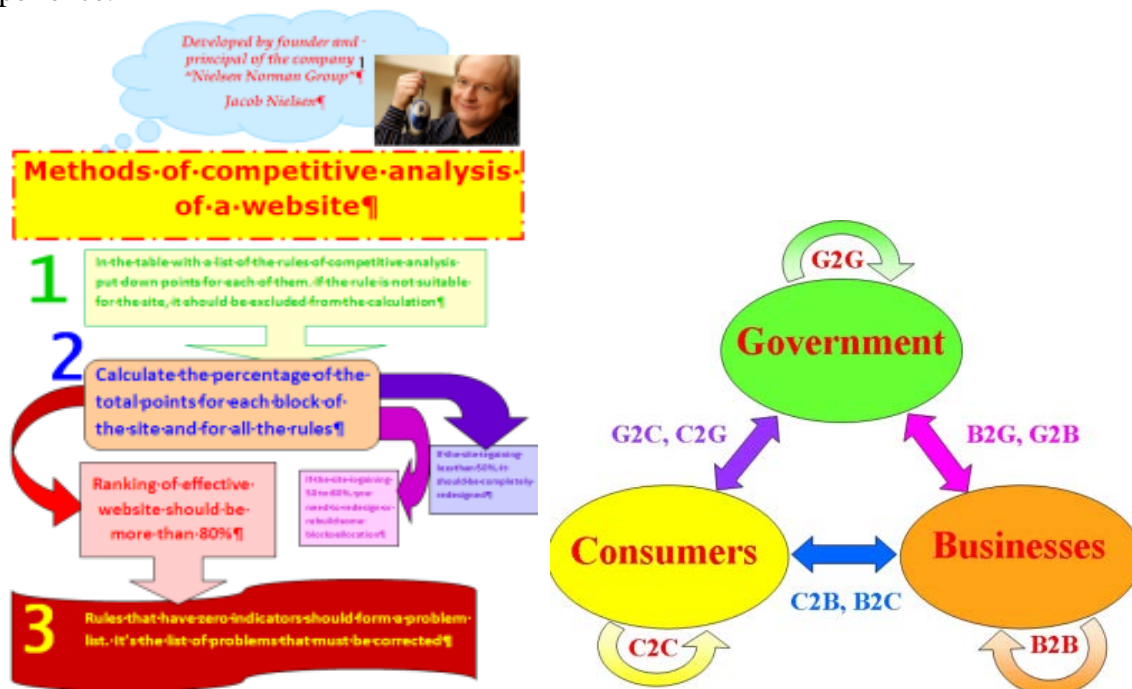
Developed by founder and principal of the company "Nielsen Norman Group"¶ Jacob Nielsen¶

1

Methods·of·competitive·analysis·of·a·website¶

1 In·the·table·with·a·list·of·the·rules·of·competitive·analysis·put·down·points·for·each·of·them.·If·the·rule·is·not·suitable·for·the·site,·it·should·be·excluded·from·the·calculation¶

2 Calculate·the·percentage·of·the·total·points·for·each·block·of·the·site·and·for·all·the·rules¶

Ranking·of·effective·website·should·be·more·than·80%¶

If·the·site·is·gaining·50·to·80%,·you·need·to·redesign·or·rebuild·some·blocks·allocation¶

If·the·site·is·gaining·less·than·50%,·it·should·be·completely·redesigned¶

3 Rules·that·have·zero·indicators·should·form·a·problem·list.·It's·the·list·of·problems·that·must·be·corrected¶

G2G

Government

G2C, C2G

B2G, G2B

Consumers

Businesses

C2B, B2C

C2C

B2B